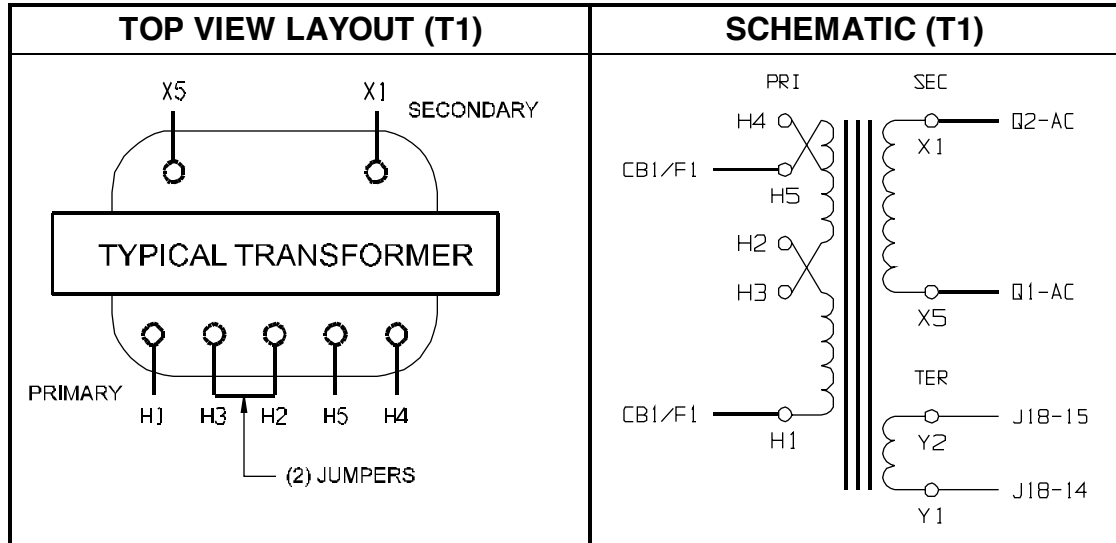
| TOP VIEW LAYOUT (T1) | SCHEMATIC (T1) |
|---|---|

X5 X1 SECONDARY

TYPICAL TRANSFORMER

PRIMARY H1 H3 H2 H5 H4

(2) JUMPERS

PRI SEC

H4

CB1/F1

H5

H2

H3

CB1/F1

H1

Q2-AC

X1

Q1-AC

X5

TER

J18-15

Y2

J18-14

Y1